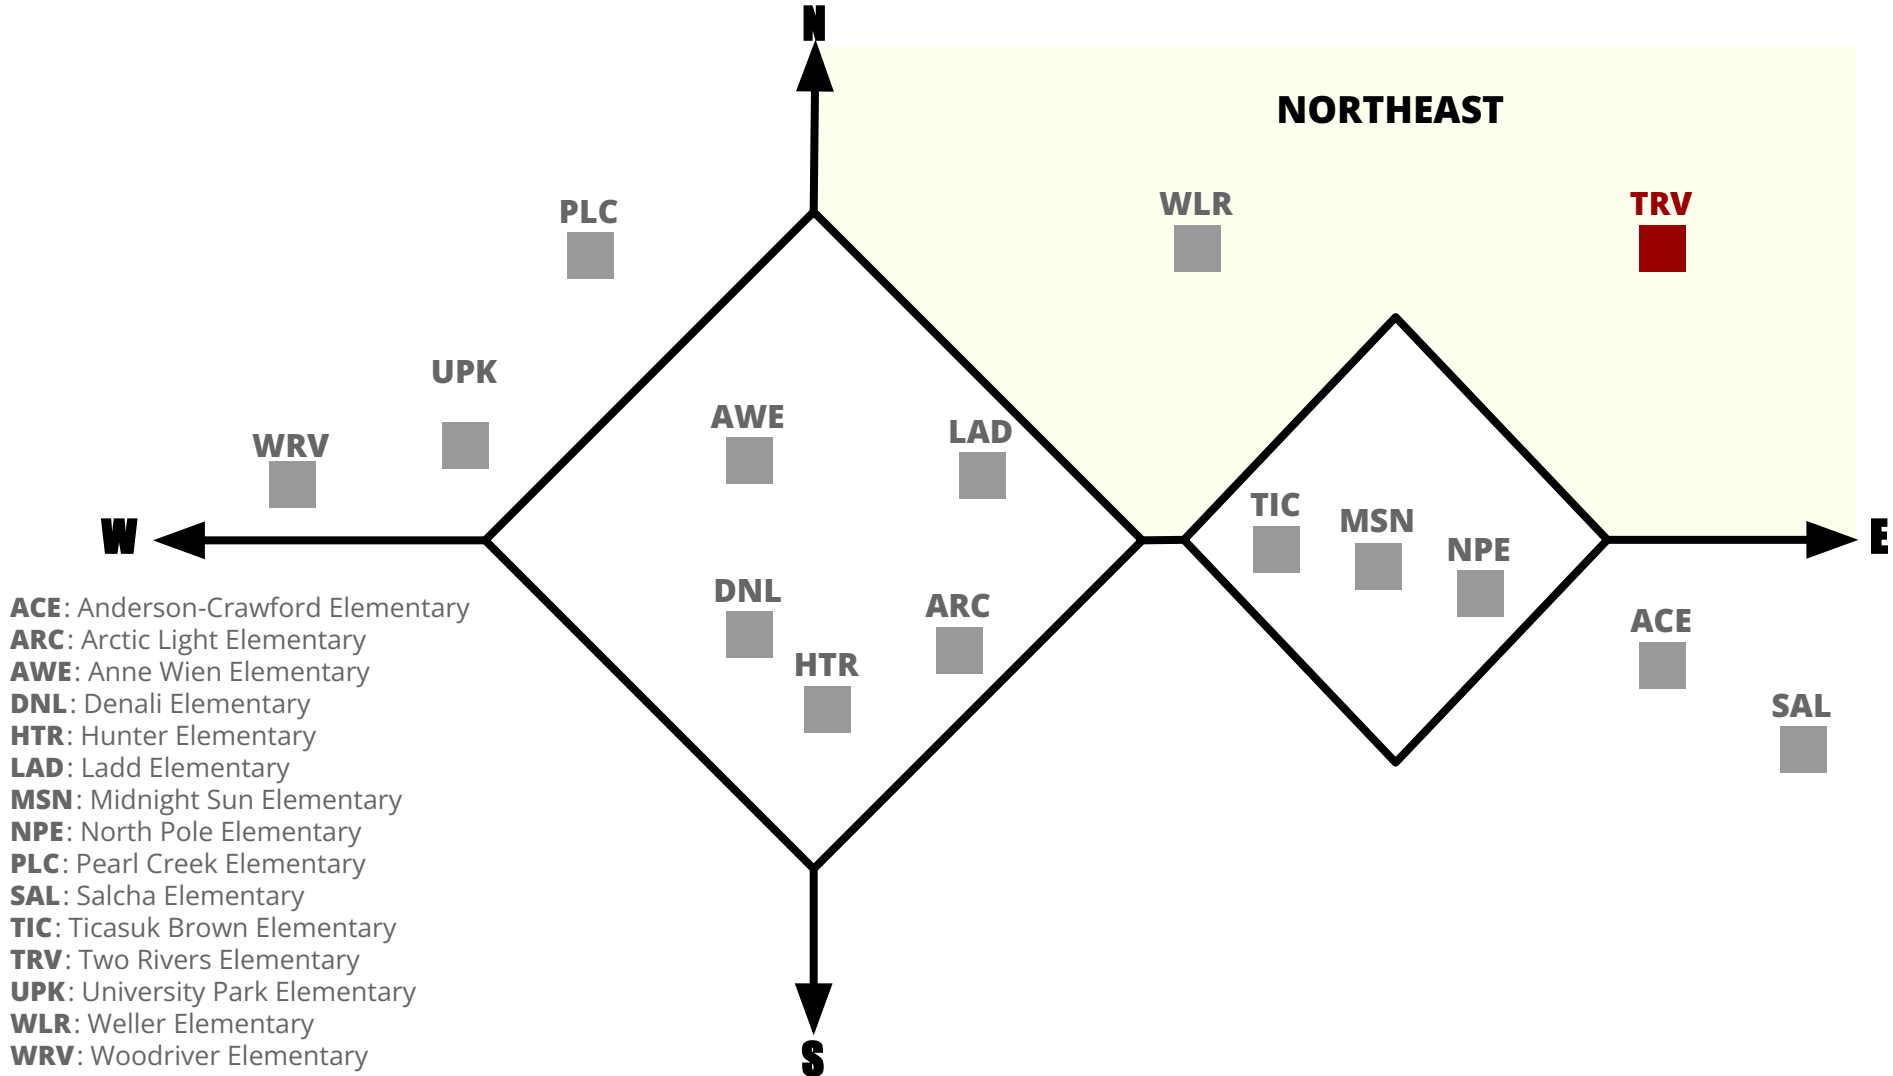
N

NORTHEAST

PLC

WLR

TRV

UPK

AWE

LAD

WRV

TIC

MSN

NPE

W

E

DNL

ARC

ACE

HTR

SAL

S

**ACE**: Anderson-Crawford Elementary
**ARC**: Arctic Light Elementary
**AWE**: Anne Wien Elementary
**DNL**: Denali Elementary
**HTR**: Hunter Elementary
**LAD**: Ladd Elementary
**MSN**: Midnight Sun Elementary
**NPE**: North Pole Elementary
**PLC**: Pearl Creek Elementary
**SAL**: Salcha Elementary
**TIC**: Ticasuk Brown Elementary
**TRV**: Two Rivers Elementary
**UPK**: University Park Elementary
**WLR**: Weller Elementary
**WRV**: Woodriver Elementary